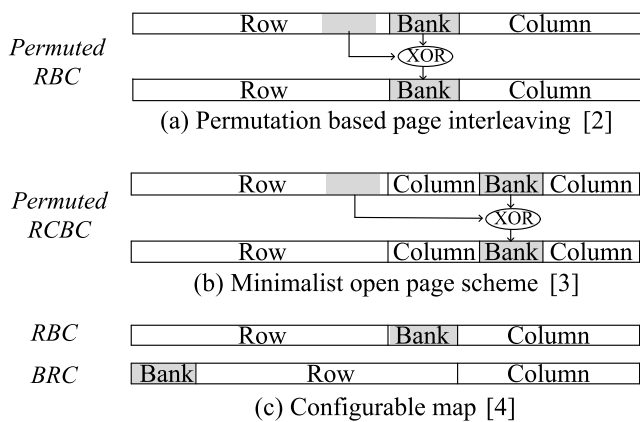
Permuted RBC

Row | Bank | Column

XOR

Row | Bank | Column

(a) Permutation based page interleaving [2]

Permuted RCBC

Row | Column | Bank | Column

XOR

Row | Column | Bank | Column

(b) Minimalist open page scheme [3]

RBC

Row | Bank | Column

BRC

Bank | Row | Column

(c) Configurable map [4]